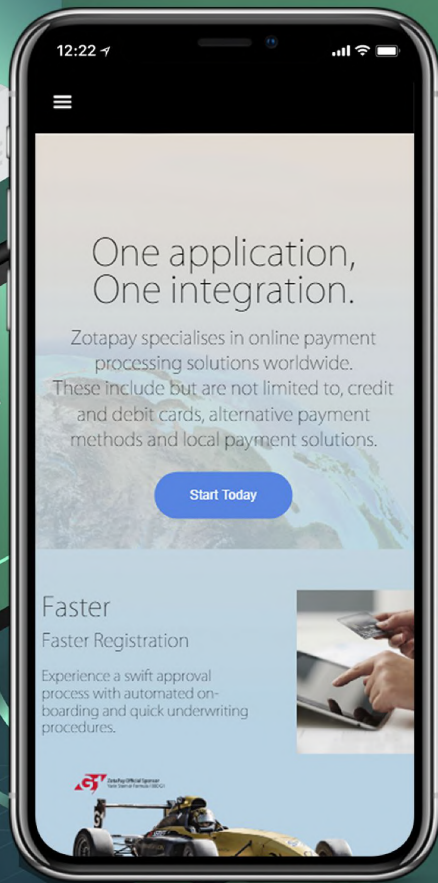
12:22

One application, One integration.

Zotapay specialises in online payment processing solutions worldwide. These include but are not limited to, credit and debit cards, alternative payment methods and local payment solutions.

Start Today

Faster

Faster Registration

Experience a swift approval process with automated onboarding and quick underwriting procedures.

ZotaPay Official Sponsor
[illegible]